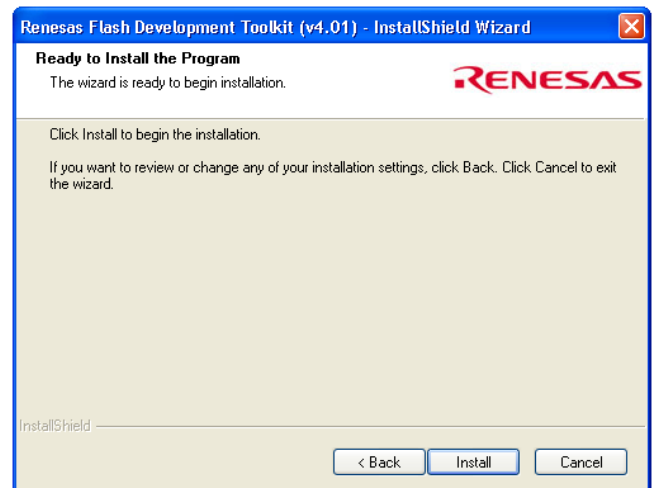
Renesas Flash Development Toolkit (v4.01) - InstallShield Wizard

Ready to Install the Program

The wizard is ready to begin installation.

RENESAS

Click Install to begin the installation.

If you want to review or change any of your installation settings, click Back. Click Cancel to exit the wizard.

InstallShield

< Back

Install

Cancel